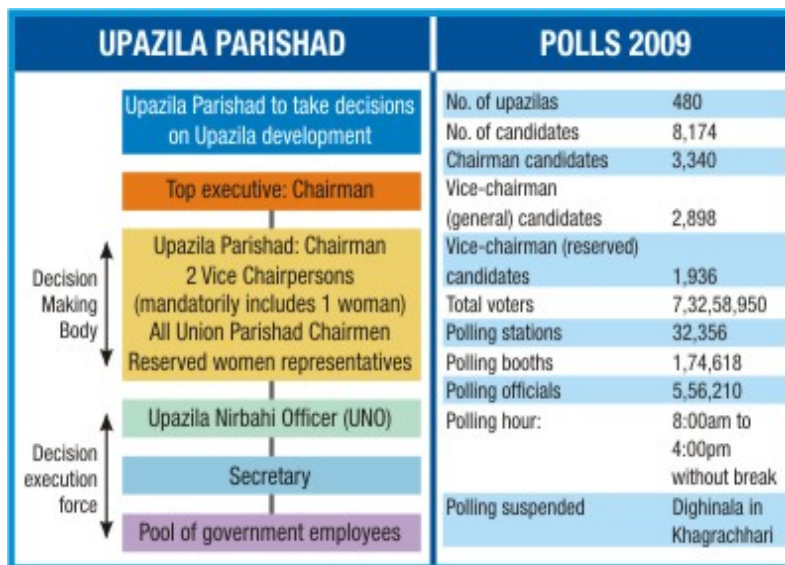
UPAZILA PARISHAD

Upazila Parishad to take decisions on Upazila development

Top executive: Chairman

Decision Making Body

Upazila Parishad: Chairman
2 Vice Chairpersons
(mandatorily includes 1 woman)
All Union Parishad Chairmen
Reserved women representatives

Decision execution force

Upazila Nirbahi Officer (UNO)

Secretary

Pool of government employees

POLLS 2009

| | |
|---|---|
| No. of upazilas | 480 |
| No. of candidates | 8,174 |
| Chairman candidates | 3,340 |
| Vice-chairman (general) candidates | 2,898 |
| Vice-chairman (reserved) candidates | 1,936 |
| Total voters | 7,32,58,950 |
| Polling stations | 32,356 |
| Polling booths | 1,74,618 |
| Polling officials | 5,56,210 |
| Polling hour: | 8:00am to 4:00pm without break |
| Polling suspended | Dighinala in Khagrachhari |